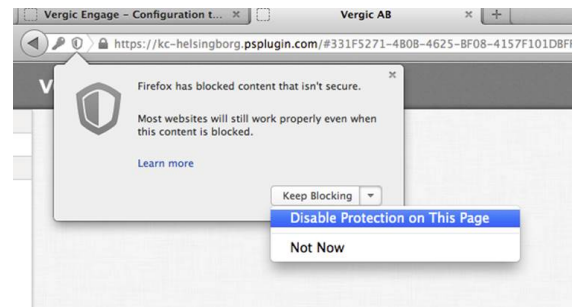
Vergic Engage – Configuration t... ×

Vergic AB ×

+

https://kc-helsingborg.psplugin.com/#331F5271-4B0B-4625-BF08-4157F101D8FF

V

×

Firefox has blocked content that isn't secure.

Most websites will still work properly even when this content is blocked.

Learn more

Keep Blocking

Disable Protection on This Page

Not Now